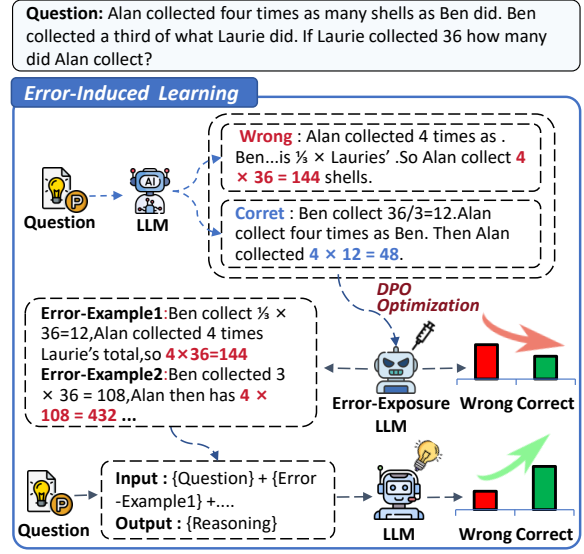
**Question:** Alan collected four times as many shells as Ben did. Ben collected a third of what Laurie did. If Laurie collected 36 how many did Alan collect?

*Error-Induced Learning*

Question

AI

LLM

**Wrong** : Alan collected 4 times as . Ben...is ⅓ × Lauries' .So Alan collect **4 × 36 = 144** shells.

**Corret** : Ben collect 36/3=12.Alan collect four times as Ben. Then Alan collected **4 × 12 = 48**.

*DPO Optimization*

**Error-Example1**:Ben collect ⅓ × 36=12,Alan collected 4 times Laurie's total,so **4×36=144**
**Error-Example2**:Ben collected 3 × 36 = 108,Alan then has **4 × 108 = 432** ...

Error-Exposure LLM

Wrong Correct

Question

**Input :** {Question} + {Error -Example1} +....
**Output :** {Reasoning}

LLM

Wrong Correct